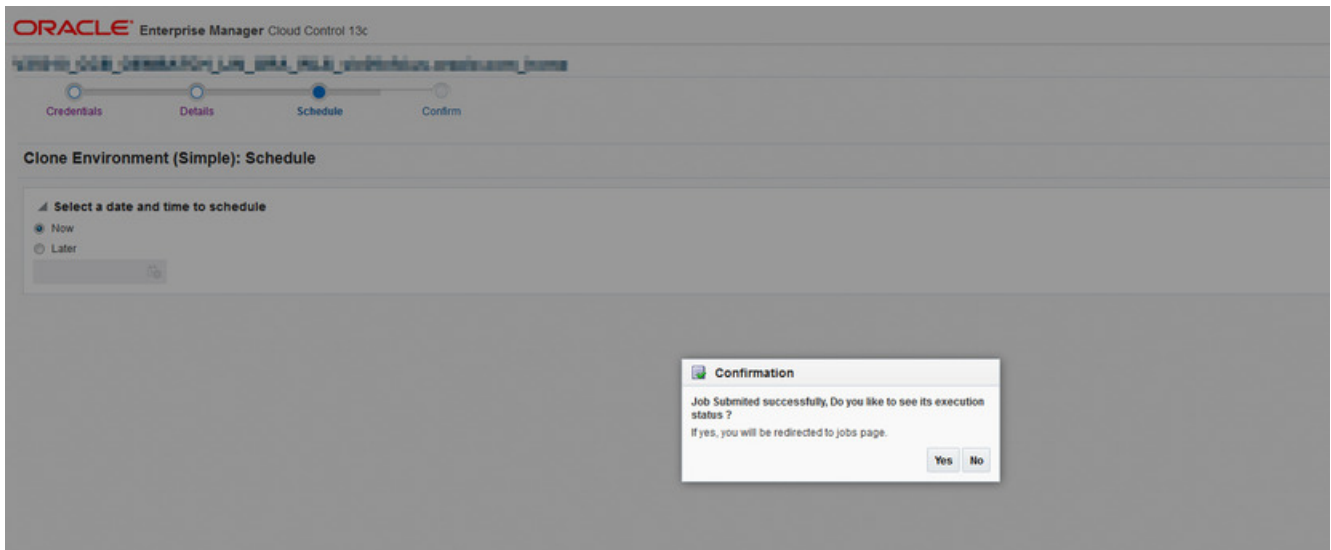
ORACLE Enterprise Manager Cloud Control 13c

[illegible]

Credentials Details Schedule Confirm

Clone Environment (Simple): Schedule

Select a date and time to schedule
Now
Later

Confirmation

Job Submited successfully, Do you like to see its execution status ?
If yes, you will be redirected to jobs page.

Yes No